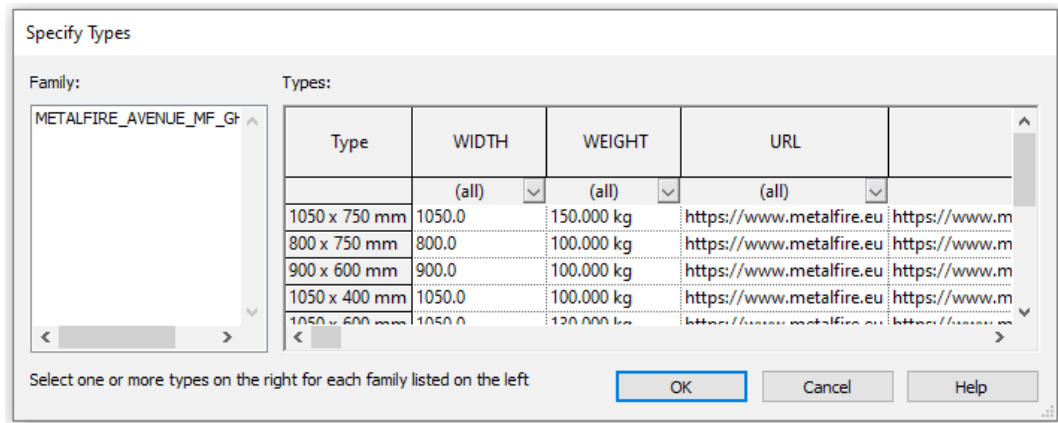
Specify Types

Family:

METALFIRE_AVENUE_MF_GH

Types:

| Type | WIDTH | WEIGHT | URL | |
|---|---|---|---|---|
| | (all) | (all) | (all) | |
| 1050 x 750 mm | 1050.0 | 150.000 kg | https://www.metalfire.eu | https://www.m |
| 800 x 750 mm | 800.0 | 100.000 kg | https://www.metalfire.eu | https://www.m |
| 900 x 600 mm | 900.0 | 100.000 kg | https://www.metalfire.eu | https://www.m |
| 1050 x 400 mm | 1050.0 | 100.000 kg | https://www.metalfire.eu | https://www.m |
| 1050 x 600 mm | 1050.0 | 130.000 kg | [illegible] | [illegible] |

Select one or more types on the right for each family listed on the left

OK

Cancel

Help